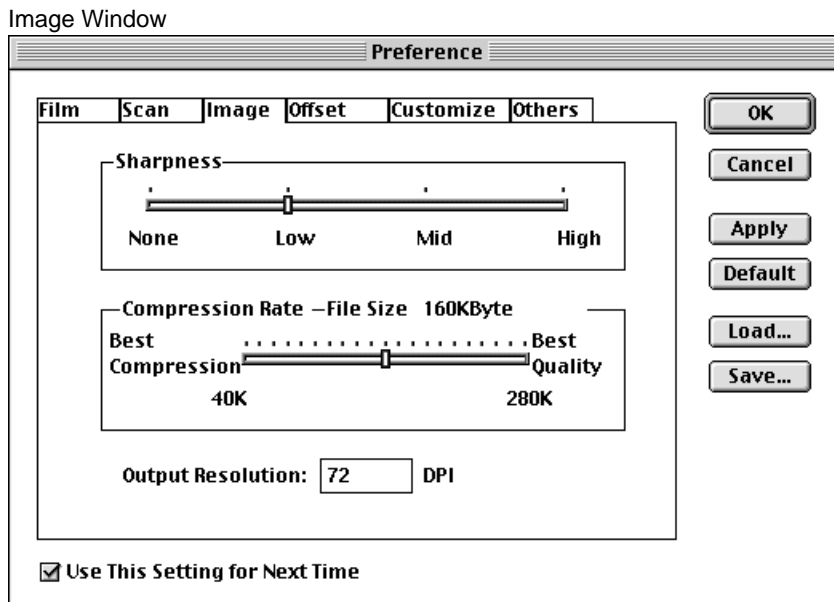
Image Window

Preference

Film | Scan | Image | Offset | Customize | Others

OK

Cancel

Apply

Default

Load...

Save...

Sharpness

None Low Mid High

Compression Rate —File Size 160KByte

Best Compression

Best Quality

40K 280K

Output Resolution: 72 DPI

☑ Use This Setting for Next Time